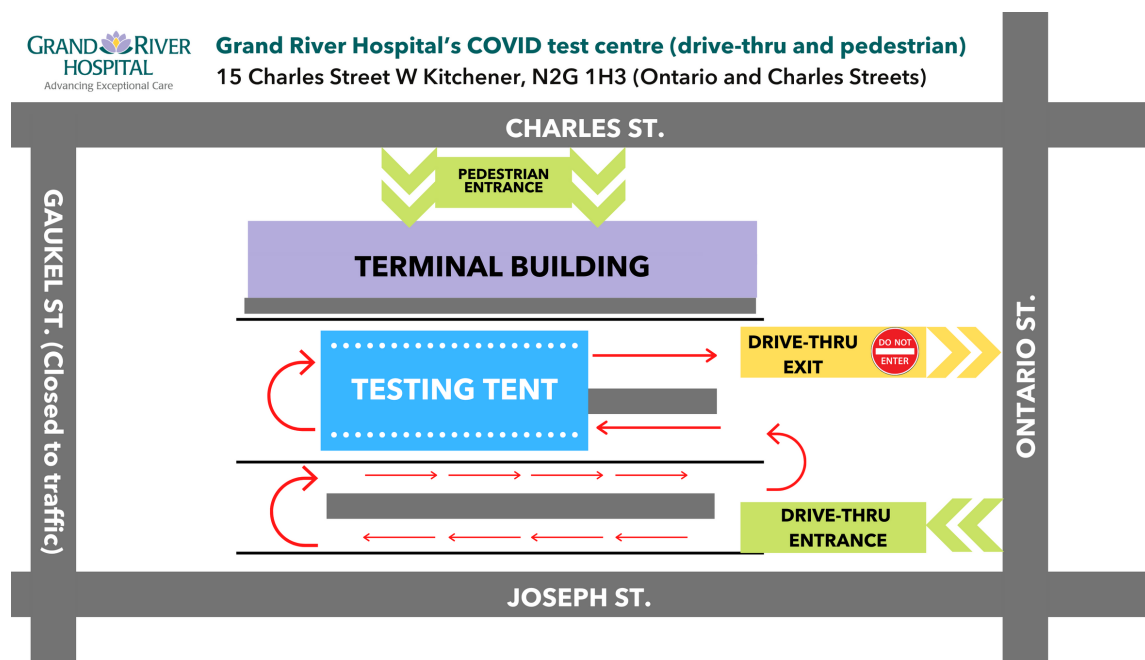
GRAND RIVER HOSPITAL
Advancing Exceptional Care

Grand River Hospital's COVID test centre (drive-thru and pedestrian)
15 Charles Street W Kitchener, N2G 1H3 (Ontario and Charles Streets)

CHARLES ST.

PEDESTRIAN ENTRANCE

GAUKEL ST. (Closed to traffic)

TERMINAL BUILDING

TESTING TENT

DRIVE-THRU EXIT

DO NOT ENTER

ONTARIO ST.

DRIVE-THRU ENTRANCE

JOSEPH ST.